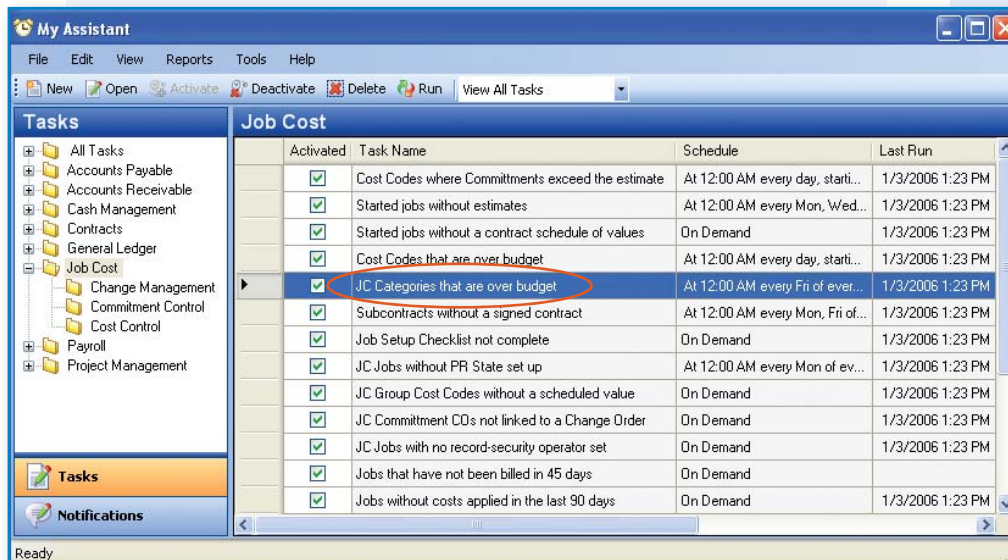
My Assistant

File Edit View Reports Tools Help

New Open Activate Deactivate Delete Run View All Tasks

Tasks

All Tasks
Accounts Payable
Accounts Receivable
Cash Management
Contracts
General Ledger
Job Cost
Change Management
Commitment Control
Cost Control
Payroll
Project Management

Tasks

Notifications

Job Cost

| Activated | Task Name | Schedule | Last Run |
|---|---|---|---|
| ☑ | Cost Codes where Committments exceed the estimate | At 12:00 AM every day, starti... | 1/3/2006 1:23 PM |
| ☑ | Started jobs without estimates | At 12:00 AM every Mon, Wed... | 1/3/2006 1:23 PM |
| ☑ | Started jobs without a contract schedule of values | On Demand | 1/3/2006 1:23 PM |
| ☑ | Cost Codes that are over budget | At 12:00 AM every day, starti... | 1/3/2006 1:23 PM |
| ☑ | JC Categories that are over budget | At 12:00 AM every Fri of ever... | 1/3/2006 1:23 PM |
| ☑ | Subcontracts without a signed contract | At 12:00 AM every Mon, Fri of... | 1/3/2006 1:23 PM |
| ☑ | Job Setup Checklist not complete | On Demand | 1/3/2006 1:23 PM |
| ☑ | JC Jobs without PR State set up | At 12:00 AM every Mon of ev... | 1/3/2006 1:23 PM |
| ☑ | JC Group Cost Codes without a scheduled value | On Demand | 1/3/2006 1:23 PM |
| ☑ | JC Committment COs not linked to a Change Order | On Demand | 1/3/2006 1:23 PM |
| ☑ | JC Jobs with no record-security operator set | On Demand | 1/3/2006 1:23 PM |
| ☑ | Jobs that have not been billed in 45 days | On Demand | |
| ☑ | Jobs without costs applied in the last 90 days | On Demand | 1/3/2006 1:23 PM |

Ready